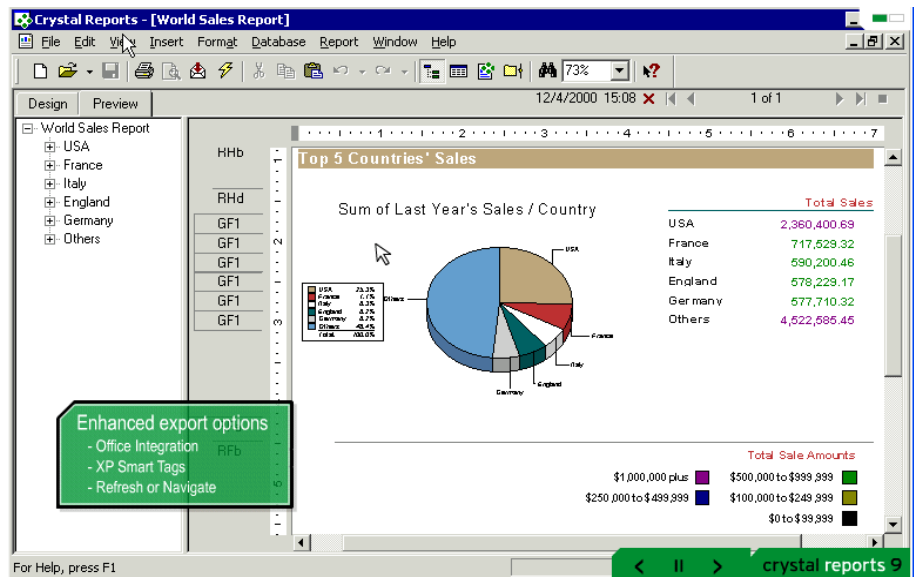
Crystal Reports - [World Sales Report]

File Edit View Insert Format Database Report Window Help

73%

Design Preview

12/4/2000 15:08

1 of 1

World Sales Report
USA
France
Italy
England
Germany
Others

HHb
RHd
GF1
GF1
GF1
GF1
GF1
GF1
RFb

Top 5 Countries' Sales

Sum of Last Year's Sales / Country

| | |
|---|---|
| USA | 23.3% |
| France | 7.1% |
| Italy | 5.8% |
| England | 5.7% |
| Germany | 5.7% |
| Others | 45.4% |
| Total | 100.0% |

USA
Others
France
Italy
England
Germany

Total Sales

| | |
|---|---|
| USA | 2,360,400.69 |
| France | 717,529.32 |
| Italy | 590,200.46 |
| England | 578,229.17 |
| Germany | 577,710.32 |
| Others | 4,522,585.45 |

Total Sale Amounts

$1,000,000 plus
$500,000 to $999,999
$250,000 to $499,999
$100,000 to $249,999
$0 to $99,999

Enhanced export options
- Office Integration
- XP Smart Tags
- Refresh or Navigate

For Help, press F1

crystal reports 9